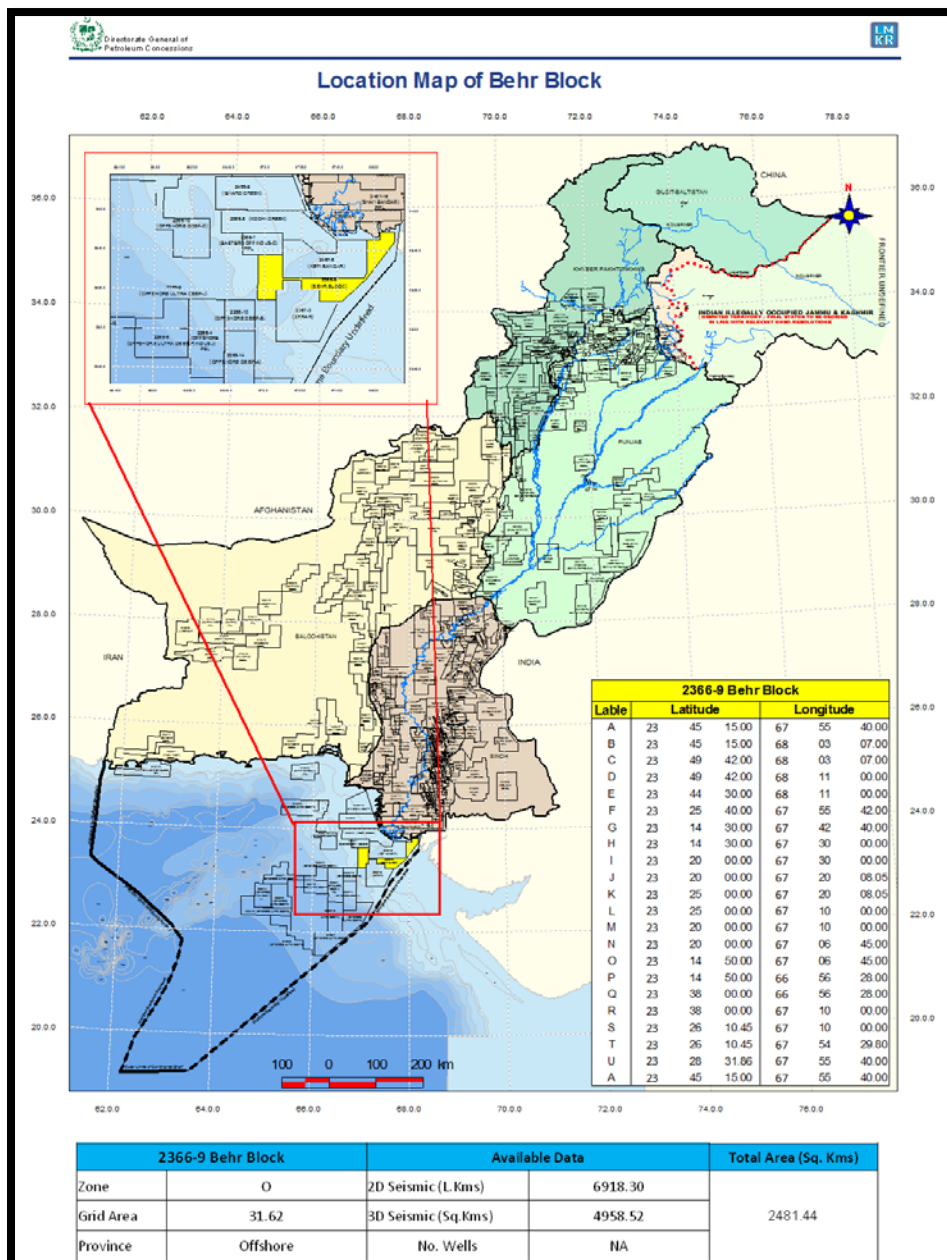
Directorate General of Petroleum Concessions

LM KR

Location Map of Behr Block

62.0.0 64.0.0 66.0.0 68.0.0 70.0.0 72.0.0 74.0.0 76.0.0 78.0.0

36.0.0 34.0.0 32.0.0 30.0.0 28.0.0 26.0.0 24.0.0 22.0.0 20.0.0

CHINA

GILGIT-BALTISTAN

N

KHYBER PAKHTUNKHWA

INDIAN ILLEGALLY OCCUPIED JAMMU & KASHMIR

FRONTIER UNDEFINED

PUNJAB

AFGHANISTAN

BALOCHISTAN

IRAN

INDIA

SINDH

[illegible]

| 2366-9 Behr Block | | | | | | |
|---|---|---|---|---|---|---|
| Lable | Latitude | | | Longitude | | |
| A | 23 | 45 | 15.00 | 67 | 55 | 40.00 |
| B | 23 | 45 | 15.00 | 68 | 03 | 07.00 |
| C | 23 | 49 | 42.00 | 68 | 03 | 07.00 |
| D | 23 | 49 | 42.00 | 68 | 11 | 00.00 |
| E | 23 | 44 | 30.00 | 68 | 11 | 00.00 |
| F | 23 | 25 | 40.00 | 67 | 55 | 42.00 |
| G | 23 | 14 | 30.00 | 67 | 42 | 40.00 |
| H | 23 | 14 | 30.00 | 67 | 30 | 00.00 |
| I | 23 | 20 | 00.00 | 67 | 30 | 00.00 |
| J | 23 | 20 | 00.00 | 67 | 20 | 08.05 |
| K | 23 | 25 | 00.00 | 67 | 20 | 08.05 |
| L | 23 | 25 | 00.00 | 67 | 10 | 00.00 |
| M | 23 | 20 | 00.00 | 67 | 10 | 00.00 |
| N | 23 | 20 | 00.00 | 67 | 06 | 45.00 |
| O | 23 | 14 | 50.00 | 67 | 06 | 45.00 |
| P | 23 | 14 | 50.00 | 66 | 56 | 28.00 |
| Q | 23 | 38 | 00.00 | 66 | 56 | 28.00 |
| R | 23 | 38 | 00.00 | 67 | 10 | 00.00 |
| S | 23 | 26 | 10.45 | 67 | 10 | 00.00 |
| T | 23 | 26 | 10.45 | 67 | 54 | 29.80 |
| U | 23 | 28 | 31.86 | 67 | 55 | 40.00 |
| A | 23 | 45 | 15.00 | 67 | 55 | 40.00 |

100 0 100 200 km

62.0.0 64.0.0 66.0.0 68.0.0 70.0.0 72.0.0 74.0.0 76.0.0

| 2366-9 Behr Block | | Available Data | | Total Area (Sq. Kms) |
|---|---|---|---|---|
| Zone | O | 2D Seismic (L.Kms) | 6918.30 | 2481.44 |
| Grid Area | 31.62 | 3D Seismic (Sq.Kms) | 4958.52 | |
| Province | Offshore | No. Wells | NA | |